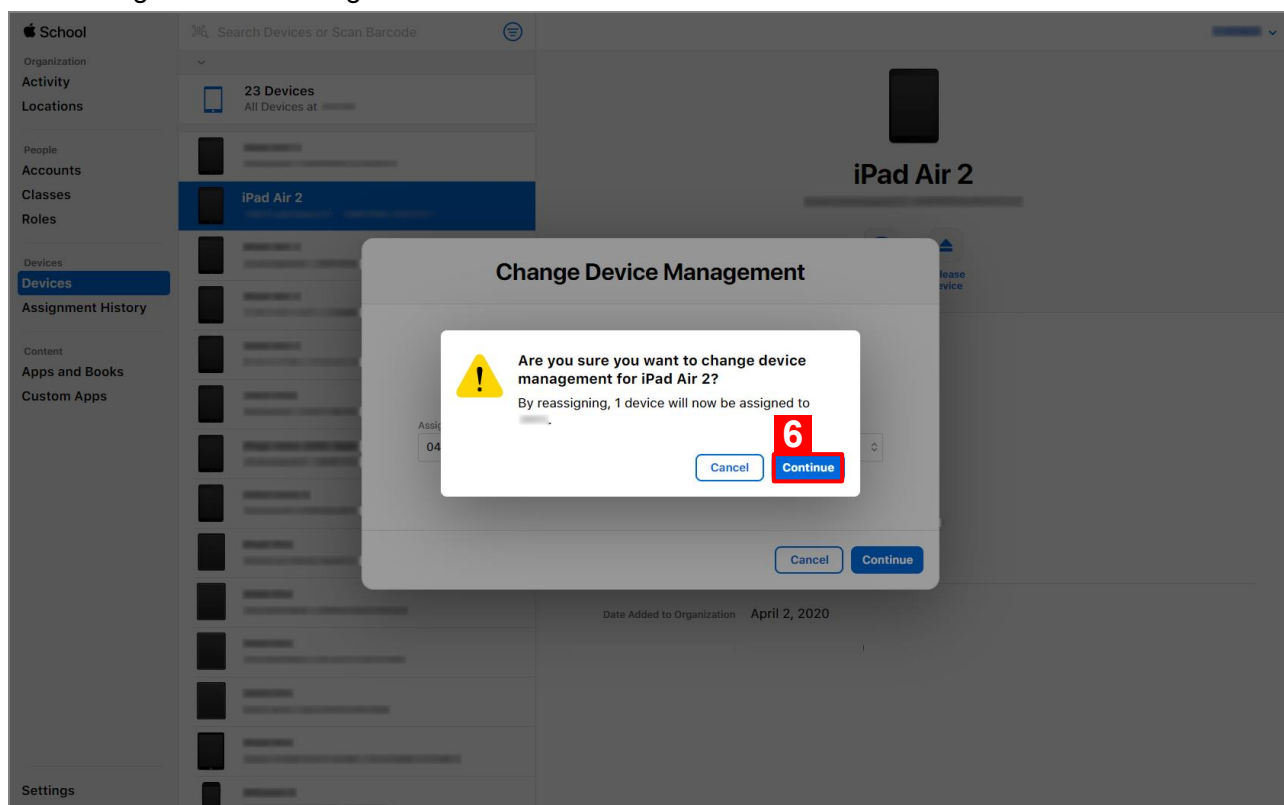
School

Organization
Activity
Locations

People
Accounts
Classes
Roles

Devices
Devices
Assignment History

Content
Apps and Books
Custom Apps

Settings

Search Devices or Scan Barcode

23 Devices
All Devices at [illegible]

iPad Air 2

iPad Air 2

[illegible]lease
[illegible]evice

Change Device Management

Assig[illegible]
04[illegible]

Are you sure you want to change device management for iPad Air 2?
By reassigning, 1 device will now be assigned to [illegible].

6

Cancel
Continue

Cancel
Continue

Date Added to Organization April 2, 2020